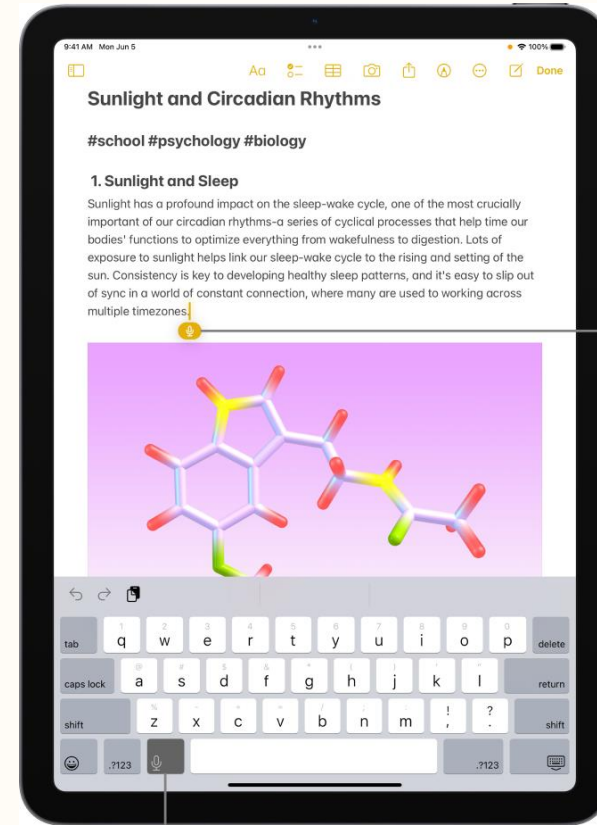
9:41 AM Mon Jun 5

100%

Aa

Done

Sunlight and Circadian Rhythms

#school #psychology #biology

1. Sunlight and Sleep

Sunlight has a profound impact on the sleep-wake cycle, one of the most crucially important of our circadian rhythms-a series of cyclical processes that help time our bodies' functions to optimize everything from wakefulness to digestion. Lots of exposure to sunlight helps link our sleep-wake cycle to the rising and setting of the sun. Consistency is key to developing healthy sleep patterns, and it's easy to slip out of sync in a world of constant connection, where many are used to working across multiple timezones.

tab q w e r t y u i o p delete

caps lock a s d f g h j k l return

shift z x c v b n m ! , ? . shift

.?123 .?123